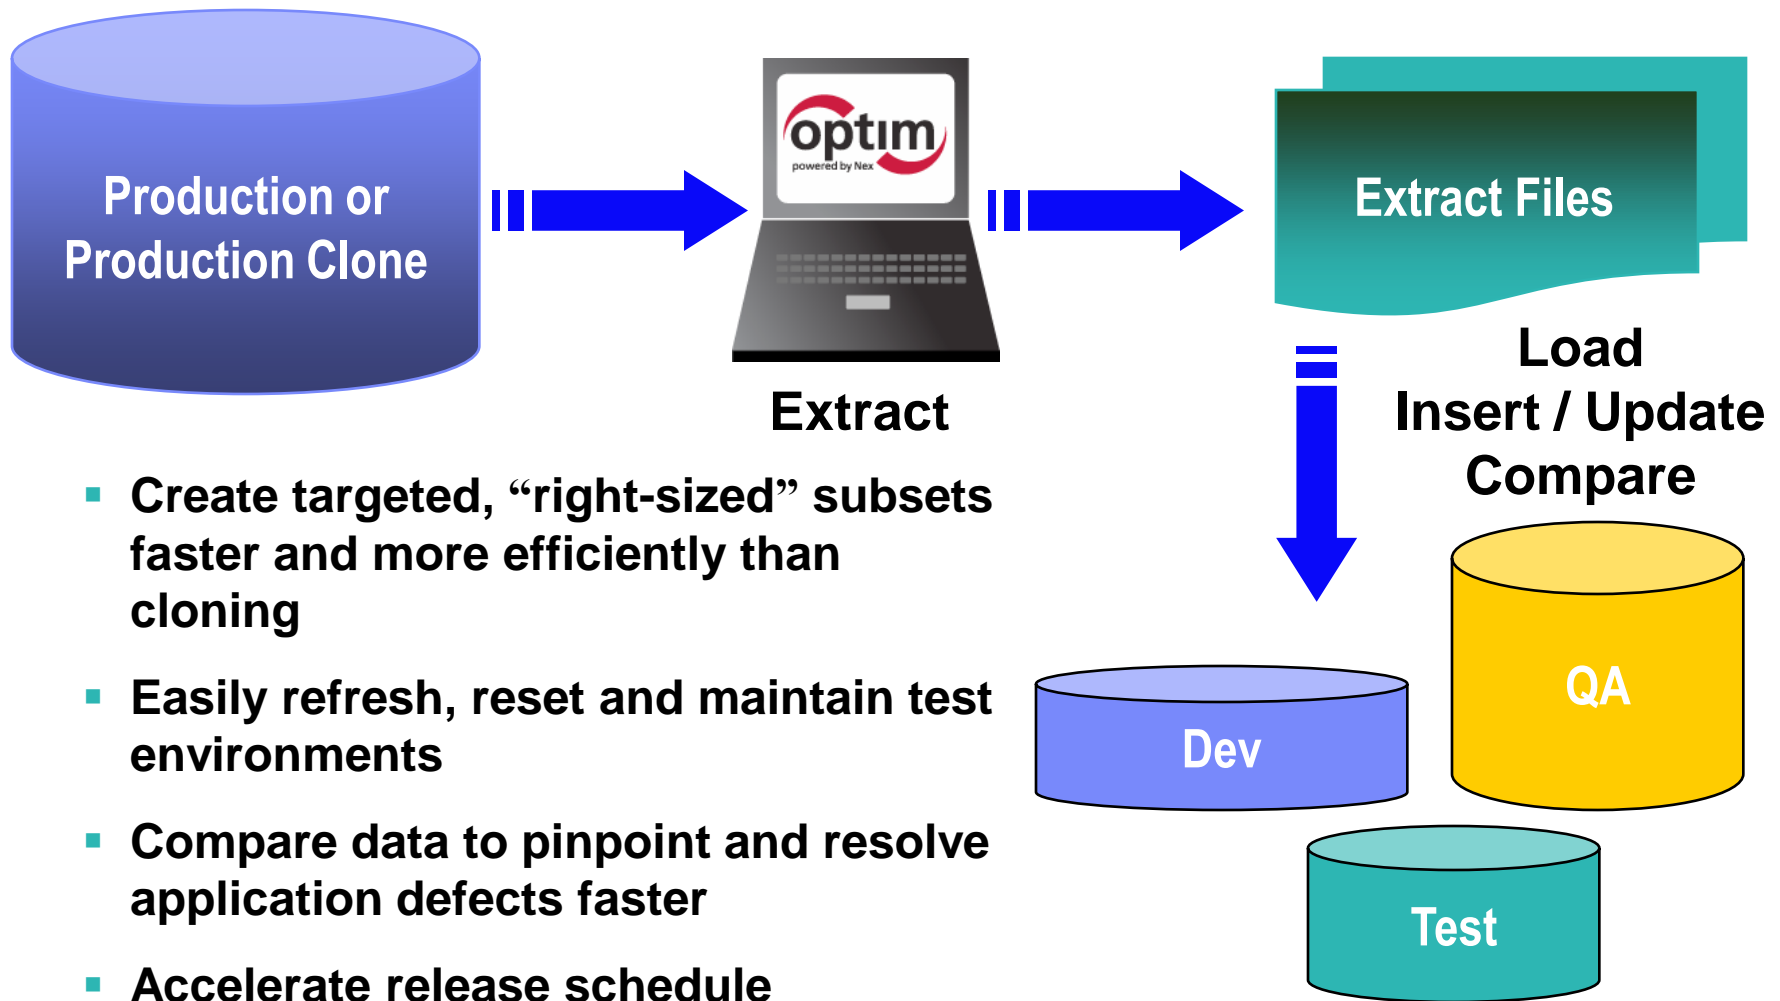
Production or Production Clone

optim
powered by Nex

Extract

Extract Files

Load
Insert / Update
Compare

- Create targeted, “right-sized” subsets faster and more efficiently than cloning
- Easily refresh, reset and maintain test environments
- Compare data to pinpoint and resolve application defects faster
- Accelerate release schedule

QA

Dev

Test